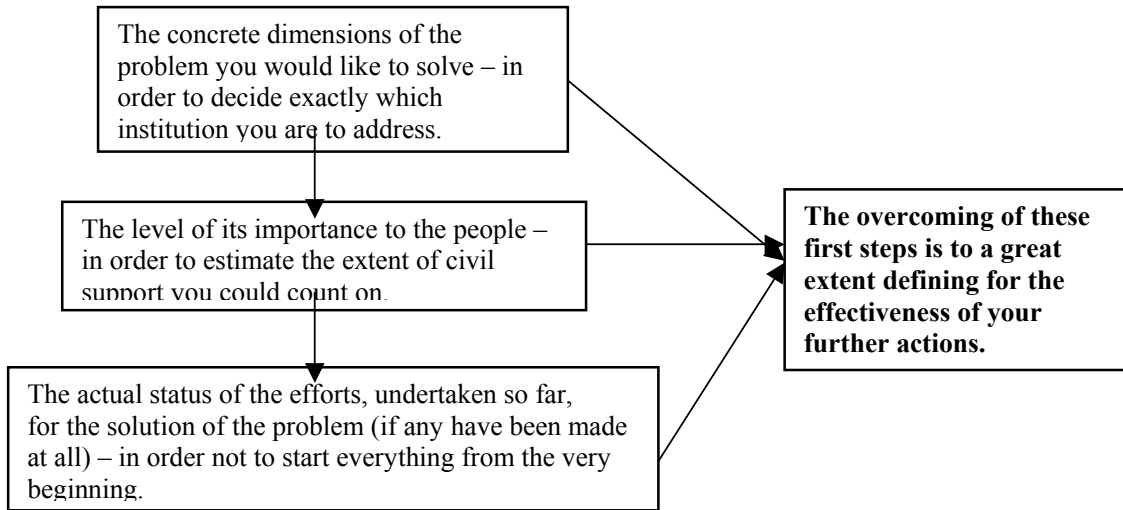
The concrete dimensions of the problem you would like to solve – in order to decide exactly which institution you are to address.

The level of its importance to the people – in order to estimate the extent of civil support you could count on.

The actual status of the efforts, undertaken so far, for the solution of the problem (if any have been made at all) – in order not to start everything from the very beginning.

**The overcoming of these first steps is to a great extent defining for the effectiveness of your further actions.**